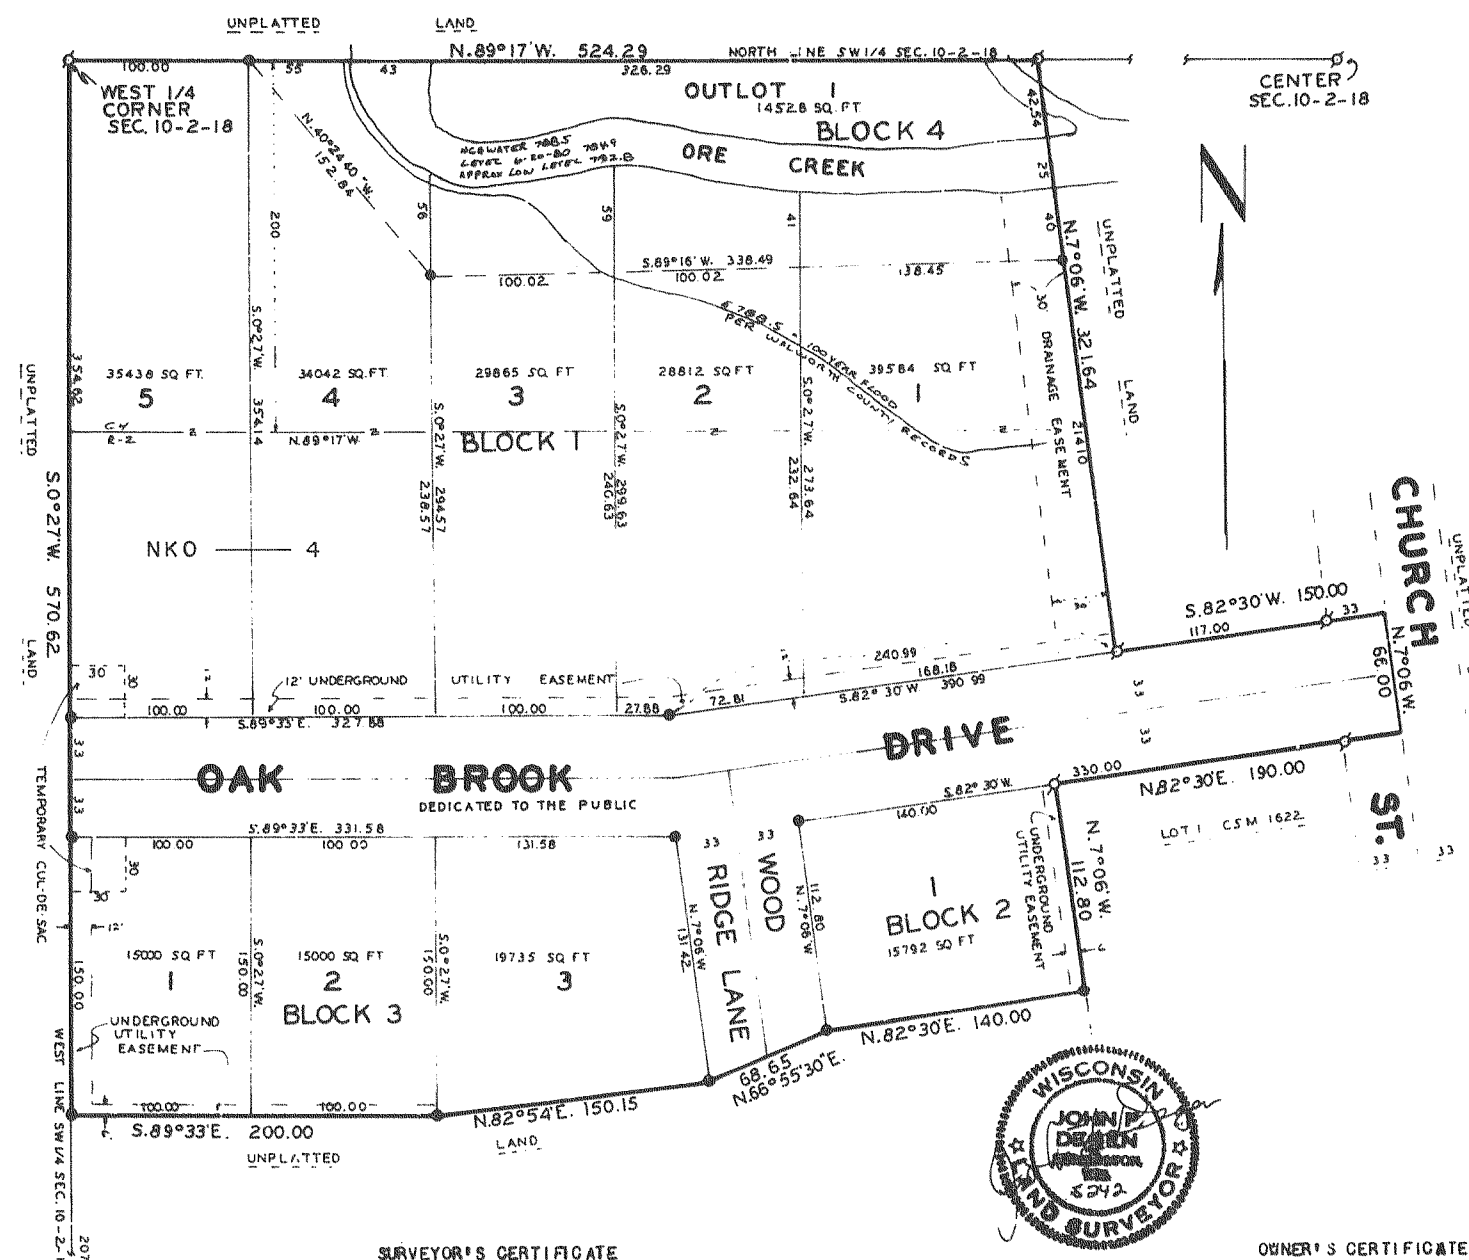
UNPLATTED LAND

N.89°17'W. 524.29

NORTH LINE SW1/4 SEC. 10-2-18

CENTER SEC. 10-2-18

100.00

55

43

326.29

WEST 1/4 CORNER SEC. 10-2-18

OUTLOT 1

1452.8 SQ. FT.

BLOCK 4

N.40°24'40"W. 152.84

HGH WATER 788.5 LEVEL 6-20-80 784.9 APPROX LOW LEVEL 782.8

ORE CREEK

42.54

25

40

200

56

59

41

S.89°16'W. 338.49

100.02

100.02

138.45

N.7°06'W. 321.64

UNPLATTED LAND

30'

DRAINAGE EASEMENT

E.788.5 - 100 YEAR FLOOD PER WALWORTH COUNTY RECORDS

UNPLATTED

S.0°27'W. 570.62

LAND

354.82

35438 SQ FT.

5

34042 SQ FT

4

29865 SQ FT

3

28812 SQ FT

2

39584 SQ FT

1

S.0°27'W.

356.14

N.89°17'W.

BLOCK 1

S.0°27'W.

238.57

294.57

S.0°27'W.

299.63

246.63

S.0°27'W.

273.64

232.64

214.10

C-1

R-2

NKO — 4

CHURCH

ST.

UNPLATTED

S.82°30'W. 150.00

117.00

33

N.7°06'W.

66.00

30

12' UNDERGROUND UTILITY EASEMENT

240.99

168.18

S.82°30'W. 390.99

27.88

72.81

100.00

100.00

100.00

S.89°33'E. 327.88

33

33

OAK BROOK DRIVE

DEDICATED TO THE PUBLIC

33

33

330.00

N.82°30'E. 190.00

S.82°30'W.

140.00

LOT 1 CSM 1622

33

33

TEMPORARY CUL-DE-SAC

S.89°33'E. 331.58

100.00

100.00

131.58

33

33

RIDGE LANE

WOOD

N.7°06'W. 131.42

112.80 N.7°06'W

UNDERGROUND UTILITY EASEMENT

N.7°06'W. 112.80

1

BLOCK 2

15792 SQ FT

30'

30'

12'

150.00

15000 SQ FT

1

S.0°27'W. 150.00

15000 SQ FT

2

BLOCK 3

S.0°27'W. 150.00

19735 SQ FT

3

UNDERGROUND UTILITY EASEMENT

N.82°30'E. 140.00

68.65

N.66°55'30"E.

N.82°54'E. 150.15

100.00

100.00

S.89°33'E. 200.00

UNPLATTED

LAND

WEST LINE SW1/4 SEC. 10-2-18

207

WISCONSIN JOHN P. DEAKIN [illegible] S-242 LAND SURVEYOR

SURVEYOR'S CERTIFICATE

OWNER'S CERTIFICATE